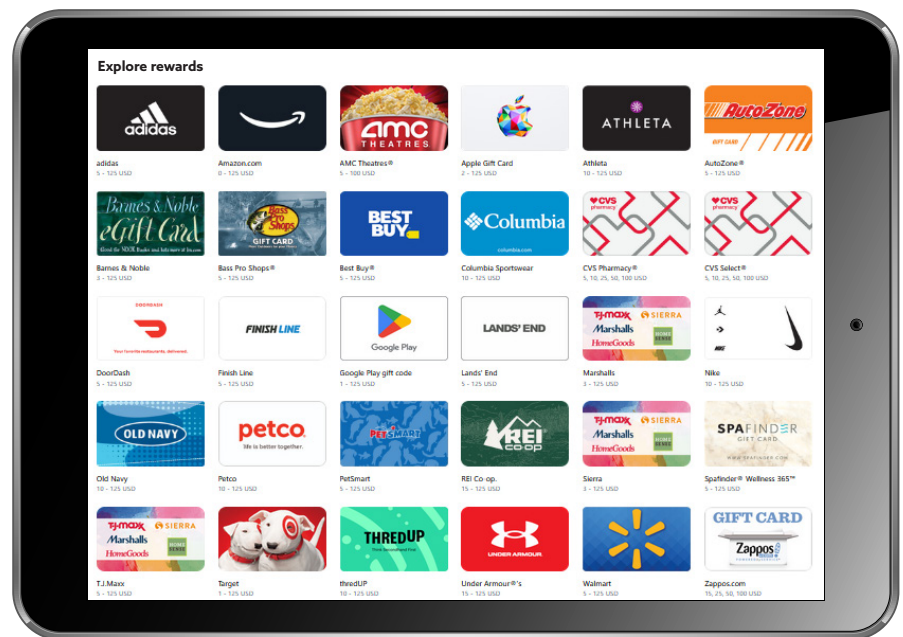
Explore rewards

adidas

adidas
5 - 125 USD

Amazon.com
0 - 125 USD

AMC THEATRES

AMC Theatres®
5 - 100 USD

Apple Gift Card
2 - 125 USD

ATHLETA

Athleta
10 - 125 USD

AutoZone

GIFT CARD

AutoZone®
5 - 125 USD

Barnes & Noble eGift Card

Barnes & Noble
3 - 125 USD

Bass Pro Shops

GIFT CARD

Bass Pro Shops®
5 - 125 USD

BEST BUY

Best Buy®
5 - 125 USD

Columbia

columbia.com

Columbia Sportswear
10 - 125 USD

CVS pharmacy

CVS Pharmacy®
5, 10, 25, 50, 100 USD

CVS pharmacy

CVS Select®
5, 10, 25, 50, 100 USD

DOORDASH

Your favorite restaurants, delivered.

DoorDash
5 - 125 USD

FINISH LINE

Finish Line
5 - 125 USD

Google Play

Google Play gift code
5 - 125 USD

LANDS' END

Lands' End
5 - 125 USD

TJ·MAXX SIERRA Marshalls HomeGoods HOMESENSE

Marshalls
3 - 125 USD

NIKE

Nike
10 - 125 USD

OLD NAVY

Old Navy
10 - 125 USD

petco

life is better together.

Petco
10 - 125 USD

PETSMART

PetSmart
5 - 125 USD

REI co-op

REI Co-op.
15 - 125 USD

TJ·MAXX SIERRA Marshalls HomeGoods HOMESENSE

Sierra
3 - 125 USD

SPAFINDER GIFT CARD

Spafinder® Wellness 365™
5 - 125 USD

TJ·MAXX SIERRA Marshalls HomeGoods HOMESENSE

T.J.Maxx
5 - 125 USD

Target
1 - 125 USD

THREDUP

thredUP
10 - 125 USD

UNDER ARMOUR

Under Armour®'s
15 - 125 USD

Walmart
5 - 125 USD

GIFT CARD

Zappos.com

Zappos.com
15, 25, 50, 100 USD